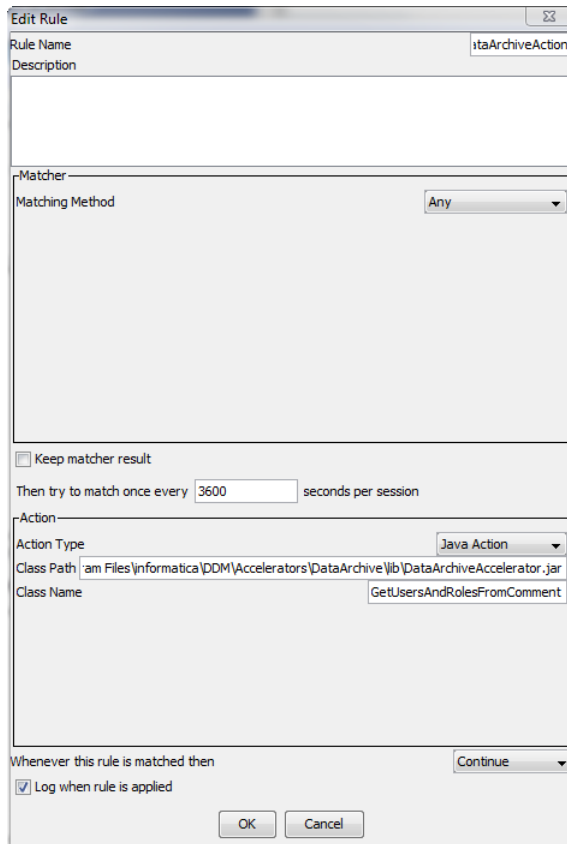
Edit Rule

Rule Name ataArchiveAction

Description

Matcher

Matching Method Any

Keep matcher result

Then try to match once every 3600 seconds per session

Action

Action Type Java Action

Class Path am Files\informatica\DDM\Accelerators\DataArchive\lib\DataArchiveAccelerator.jar

Class Name GetUsersAndRolesFromComment

Whenever this rule is matched then Continue

Log when rule is applied

OK Cancel